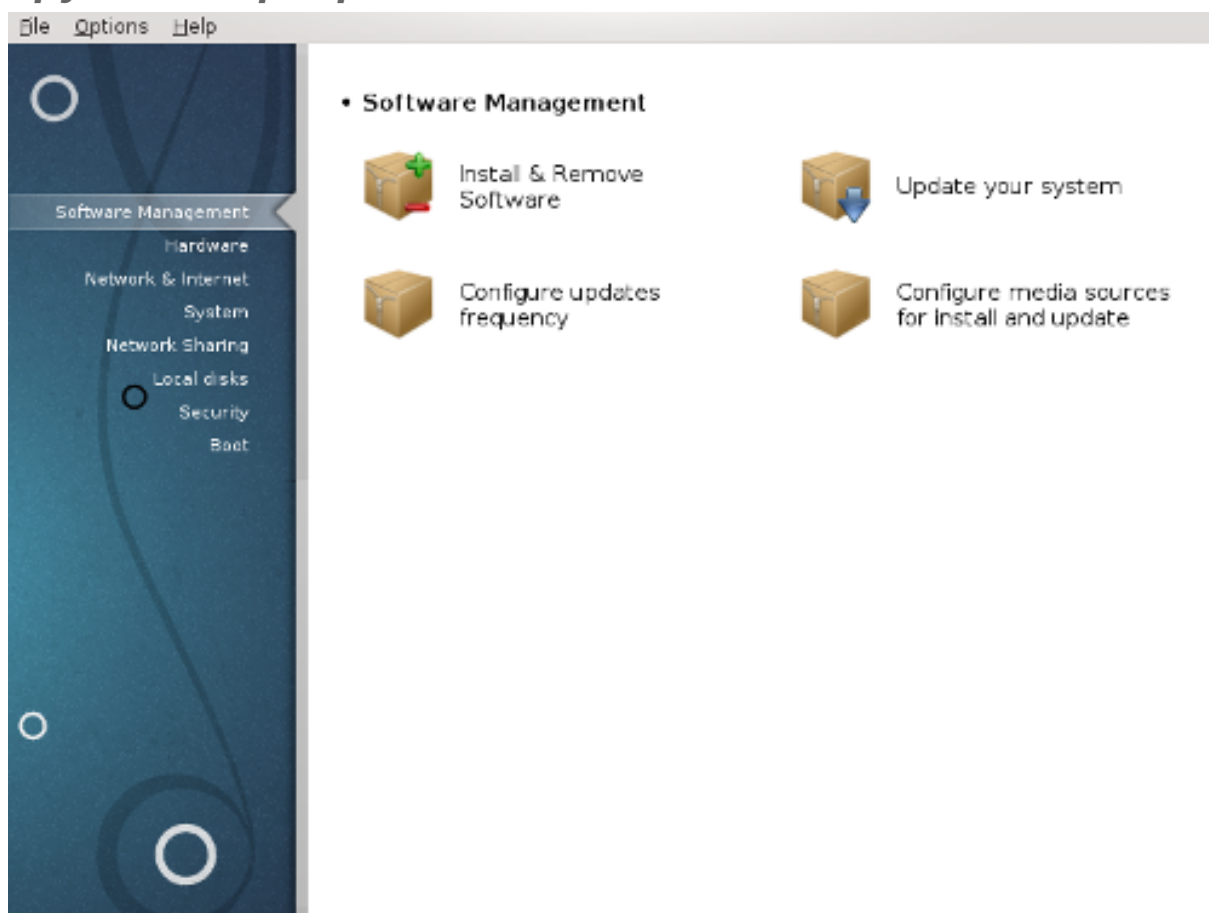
File Options Help

Software Management
Hardware
Network & Internet
System
Network Sharing
Local disks
Security
Boot

• Software Management

Install & Remove Software

Update your system

Configure updates frequency

Configure media sources for install and update